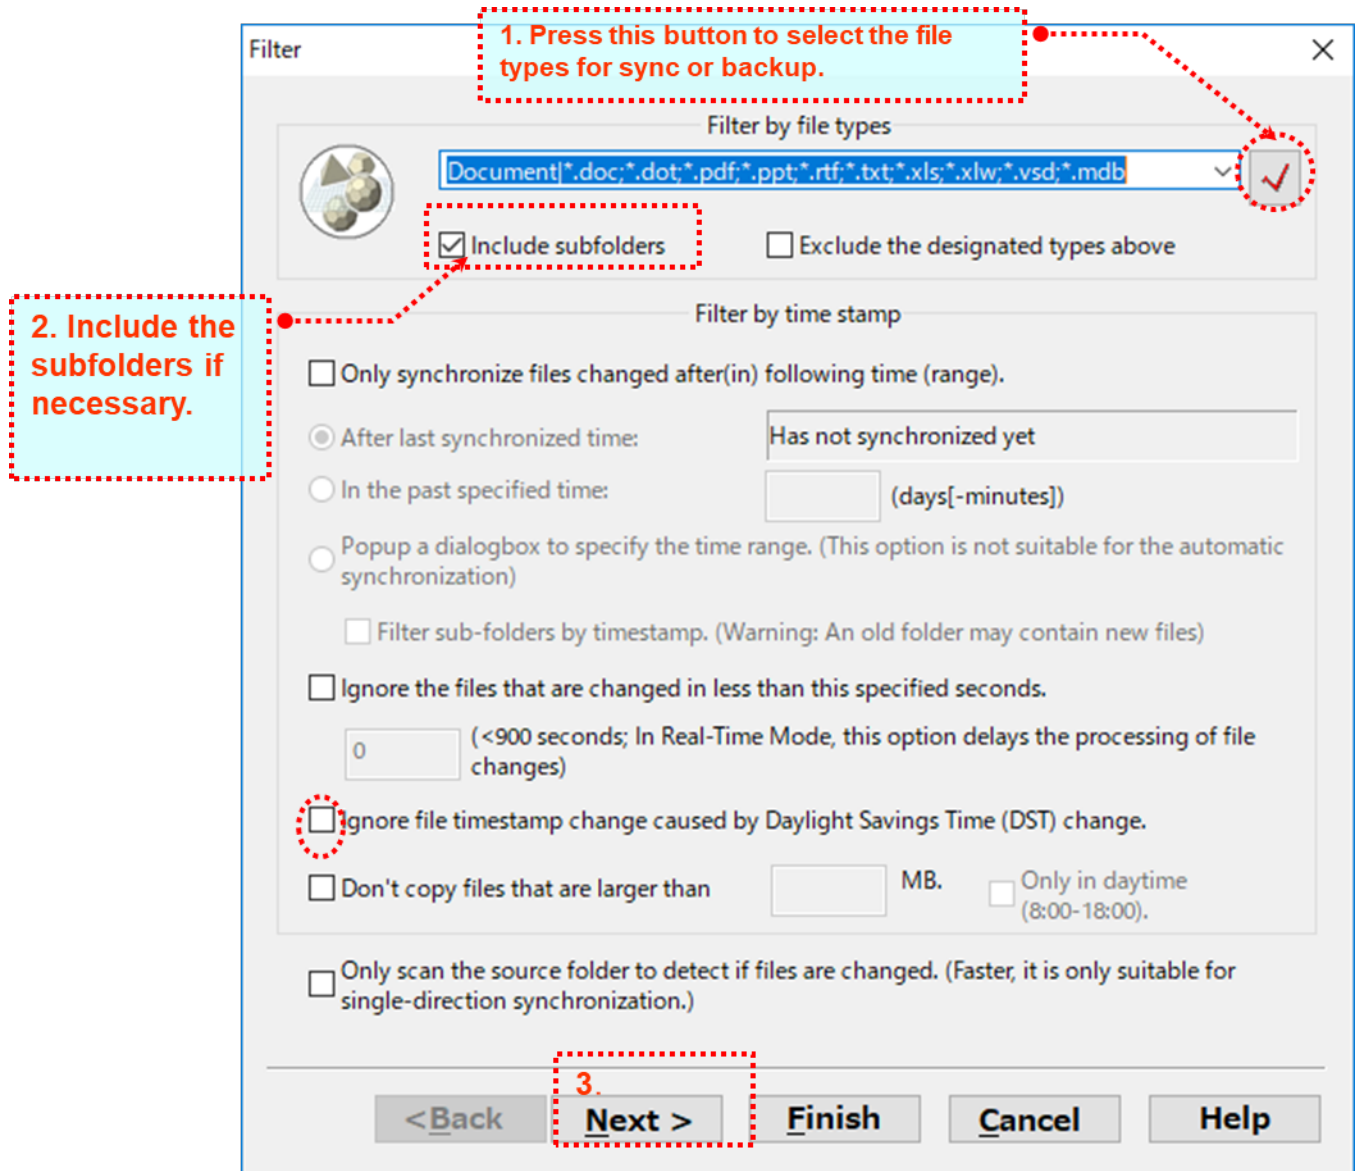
Filter

1. Press this button to select the file types for sync or backup.

Filter by file types

Document|*.doc;*.dot;*.pdf;*.ppt;*.rtf;*.txt;*.xls;*.xlw;*.vsd;*.mdb

Include subfolders

Exclude the designated types above

2. Include the subfolders if necessary.

Filter by time stamp

Only synchronize files changed after(in) following time (range).

After last synchronized time:

Has not synchronized yet

In the past specified time:

(days[-minutes])

Popup a dialogbox to specify the time range. (This option is not suitable for the automatic synchronization)

Filter sub-folders by timestamp. (Warning: An old folder may contain new files)

Ignore the files that are changed in less than this specified seconds.

0

(<900 seconds; In Real-Time Mode, this option delays the processing of file changes)

Ignore file timestamp change caused by Daylight Savings Time (DST) change.

Don't copy files that are larger than

MB.

Only in daytime (8:00-18:00).

Only scan the source folder to detect if files are changed. (Faster, it is only suitable for single-direction synchronization.)

3.

< Back

Next >

Finish

Cancel

Help